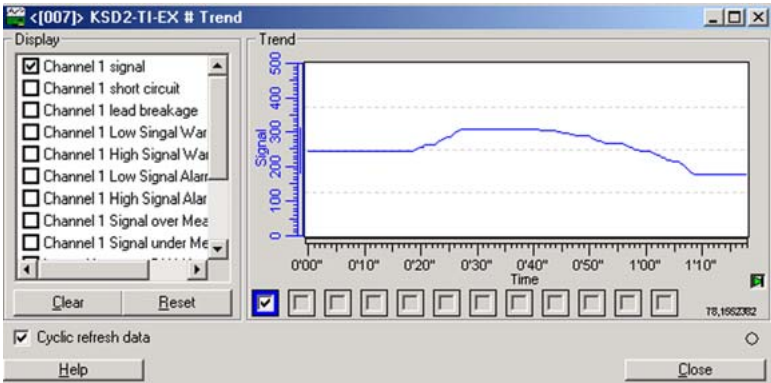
<[007]> KSD2-TI-EX # Trend

Display

☑ Channel 1 signal
☐ Channel 1 short circuit
☐ Channel 1 lead breakage
☐ Channel 1 Low Signal War
☐ Channel 1 High Signal War
☐ Channel 1 Low Signal Alarr
☐ Channel 1 High Signal Alar
☐ Channel 1 Signal over Mea
☐ Channel 1 Signal under Me

Clear | Reset

Trend

Signal

500
400
300
200
100
0

0'00" 0'10" 0'20" 0'30" 0'40" 0'50" 1'00" 1'10"

Time

TS,1662382

☑ Cyclic refresh data

Help | Close